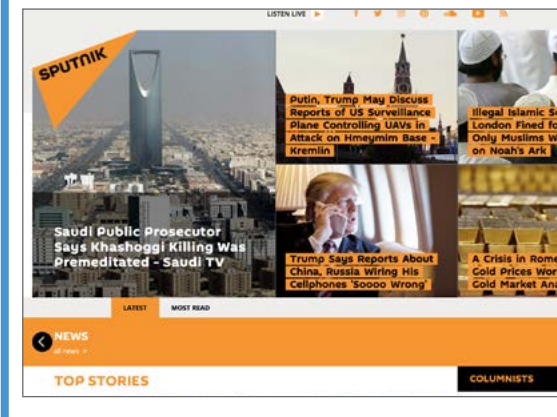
LISTEN LIVE

SPUTNIK

Saudi Public Prosecutor Says Khashoggi Killing Was Premeditated - Saudi TV

Putin, Trump May Discuss Reports of US Surveillance Plane Controlling UAVs in Attack on Hmeymim Base - Kremlin

Illegal Islamic S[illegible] London Fined fo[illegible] Only Muslims W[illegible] on Noah's Ark

Trump Says Reports About China, Russia Wiring His Cellphones 'Soooo Wrong'

A Crisis in Rome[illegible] Gold Prices Wor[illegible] Gold Market An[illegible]

LATEST MOST READ

NEWS
all news >

TOP STORIES

COLUMNISTS